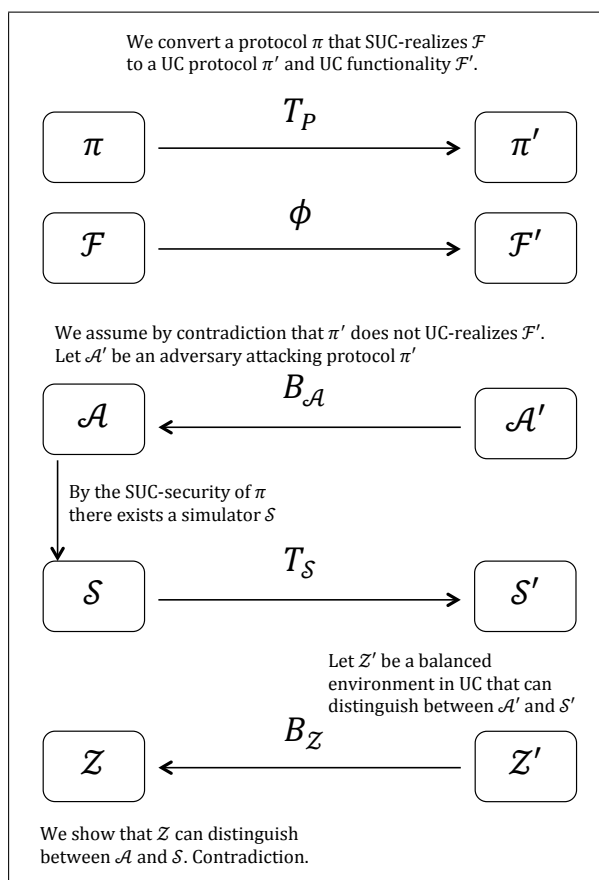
We convert a protocol $\pi$ that SUC-realizes $\mathcal{F}$ to a UC protocol $\pi'$ and UC functionality $\mathcal{F}'$.

$T_P$

$\pi$

$\pi'$

$\phi$

$\mathcal{F}$

$\mathcal{F}'$

We assume by contradiction that $\pi'$ does not UC-realizes $\mathcal{F}'$. Let $\mathcal{A}'$ be an adversary attacking protocol $\pi'$

$B_{\mathcal{A}}$

$\mathcal{A}$

$\mathcal{A}'$

By the SUC-security of $\pi$ there exists a simulator $\mathcal{S}$

$T_{\mathcal{S}}$

$\mathcal{S}$

$\mathcal{S}'$

Let $\mathcal{Z}'$ be a balanced environment in UC that can distinguish between $\mathcal{A}'$ and $\mathcal{S}'$

$B_{\mathcal{Z}}$

$\mathcal{Z}$

$\mathcal{Z}'$

We show that $\mathcal{Z}$ can distinguish between $\mathcal{A}$ and $\mathcal{S}$. Contradiction.